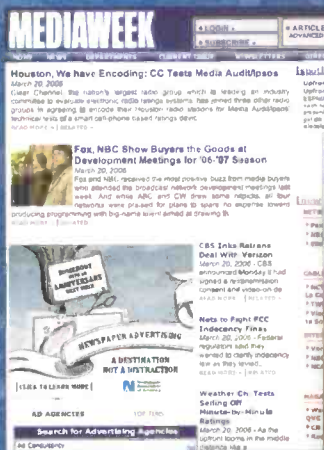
MEDIAWEEK

» LOGIN »
» SUBSCRIBE »
» ARTICLE
ADVANCED

HOME NEWS DEPARTMENTS CURRENT ISSUE NEWSLETTERS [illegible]

Houston, We have Encoding: CC Tests Media Audit/Ipsos
March 20, 2006
Clear Channel, the nation's largest radio group which is leading an industry committee to evaluate electronic radio ratings systems, has joined three other radio groups in agreeing to encode their Houston radio stations for Media Audit/Ipsos' technical tests of a smart cell-phone based ratings device.
READ MORE | RELATED »

Fox, NBC Show Buyers the Goods at Development Meetings for '06-'07 Season
March 20, 2006
Fox and NBC received the most positive buzz from media buyers who attended the broadcast network development meetings last week. And while ABC and CW drew some nitpicks, all four networks were praised for plans to spare no expense toward producing programming with big-name talent aimed at drawing th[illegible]
READ MORE | RELATED »

NEWSPAPER ADVERTISING
A DESTINATION NOT A DISTRACTION
CLICK TO LEARN MORE

CBS Inks Retrans Deal With Verizon
March 20, 2006 - CBS announced Monday it had signed a retransmission consent and video-on-de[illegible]
READ MORE | RELATED »

Nets to Fight FCC Indecency Fines
March 20, 2006 - Federal regulators said they wanted to clarify indecency law as they levied...
READ MORE | RELATED »

Weather Ch. Tests Selling Off Minute-by-Minute Ratings
March 20, 2006 - As the upfront looms in the middle distance like a...

AD AGENCIES TOP TEN

Search for Advertising Agencies

Ad Consultancy